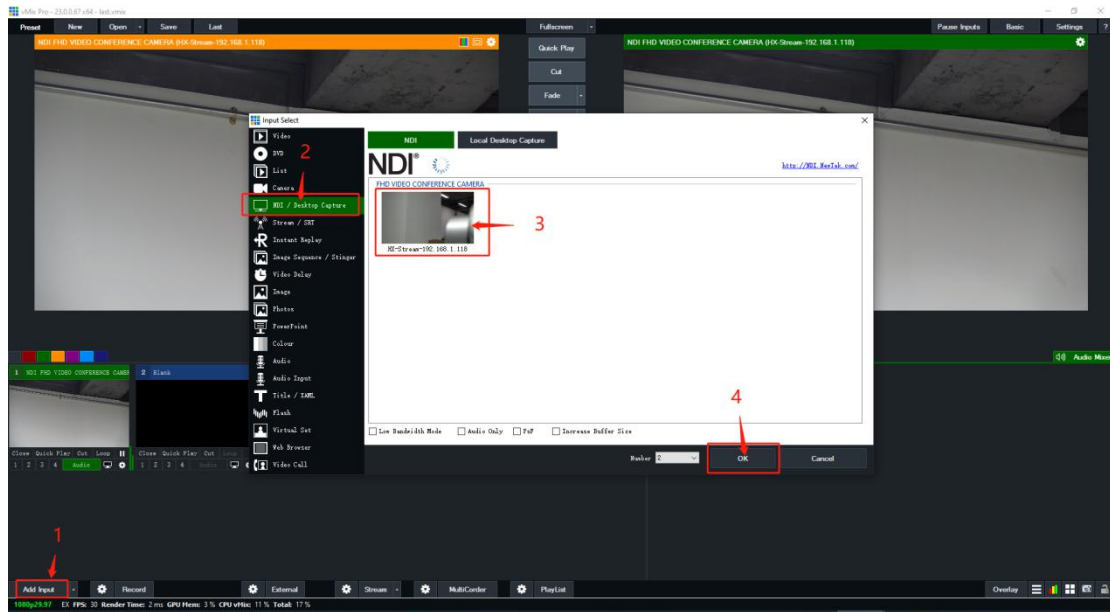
vMix Pro - 23.0.0.67 x64 - last.vmix

Preset New Open Save Last

Fullscreen

Pause Inputs Basic Settings ?

NDI FHD VIDEO CONFERENCE CAMERA (HX-Stream-192.168.1.118)

Quick Play

Cut

Fade

NDI FHD VIDEO CONFERENCE CAMERA (HX-Stream-192.168.1.118)

Input Select

Video

DVD

List

Camera

NDI / Desktop Capture

Stream / SRT

Instant Replay

Image Sequence / Stinger

Video Delay

Image

Photos

PowerPoint

Colour

Audio

Audio Input

Title / XAML

Flash

Virtual Set

Web Browser

Video Call

2

NDI

Local Desktop Capture

NDI®

http://NDI.NewTek.com/

FHD VIDEO CONFERENCE CAMERA

HX-Stream-192.168.1.118

3

Low Bandwidth Mode

Audio Only

PvP

Increase Buffer Size

4

Number 2

OK

Cancel

1 NDI FHD VIDEO CONFERENCE CAMER

2 Blank

Close Quick Play Cut Loop

1 2 3 4 Audio

Close Quick Play Cut Loop

1 2 3 4 Audio

Audio Mixer

1

Add Input

Record

External

Stream

MultiCorder

PlayList

Overlay

1080p29.97 EX FPS: 30 Render Time: 2 ms GPU Mem: 3 % CPU vMix: 11 % Total: 17 %